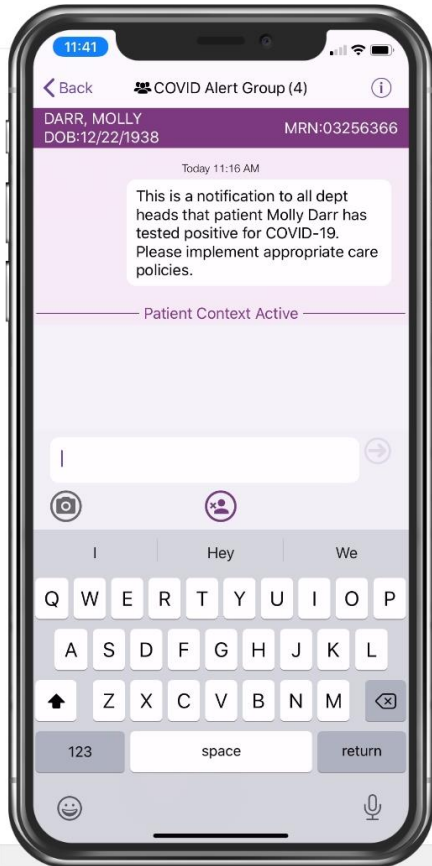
11:41

Back COVID Alert Group (4)

DARR, MOLLY
DOB:12/22/1938
MRN:03256366

Today 11:16 AM

This is a notification to all dept heads that patient Molly Darr has tested positive for COVID-19. Please implement appropriate care policies.

Patient Context Active

I
Hey
We

Q W E R T Y U I O P
A S D F G H J K L
Z X C V B N M

123
space
return